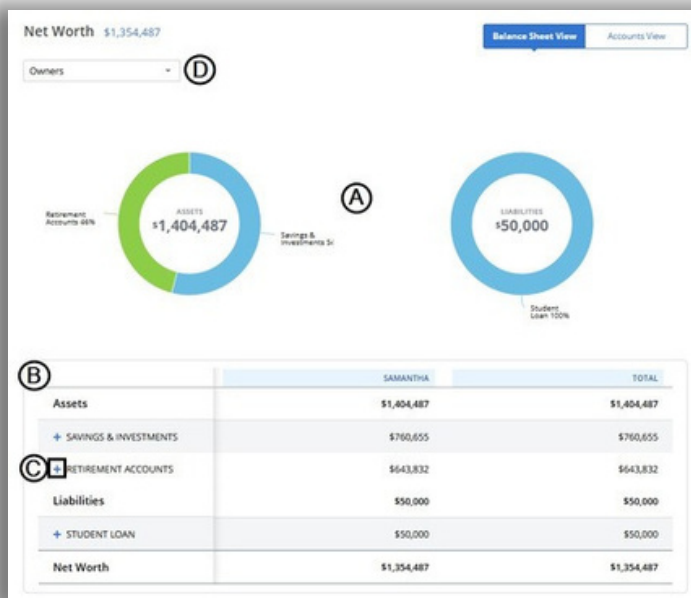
Net Worth $1,354,487

Balance Sheet View | Accounts View

Owners

D

Retirement Accounts 46%

ASSETS
$1,404,487

Savings & Investments 5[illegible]

A

LIABILITIES
$50,000

Student Loan 100%

B

| | SAMANTHA | TOTAL |
|---|---|---|
| Assets | $1,404,487 | $1,404,487 |
| + SAVINGS & INVESTMENTS | $760,655 | $760,655 |
| C + RETIREMENT ACCOUNTS | $643,832 | $643,832 |
| Liabilities | $50,000 | $50,000 |
| + STUDENT LOAN | $50,000 | $50,000 |
| Net Worth | $1,354,487 | $1,354,487 |